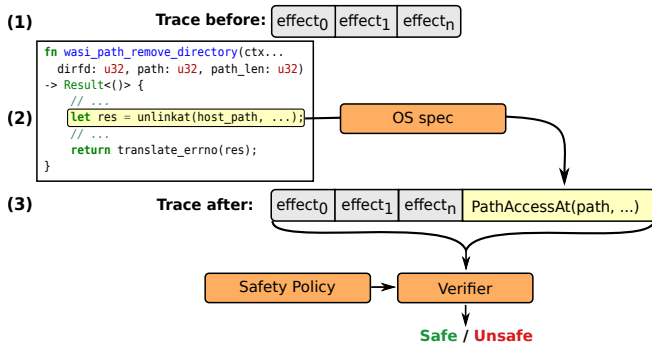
(1) Trace before: effect$_0$ effect$_1$ effect$_n$

(2)
fn wasi_path_remove_directory(ctx...
  dirfd: u32, path: u32, path_len: u32)
-> Result<()> {
    // ...
    let res = unlinkat(host_path, ...);
    // ...
    return translate_errno(res);
}

OS spec

(3) Trace after: effect$_0$ effect$_1$ effect$_n$ PathAccessAt(path, ...)

Safety Policy

Verifier

Safe / Unsafe